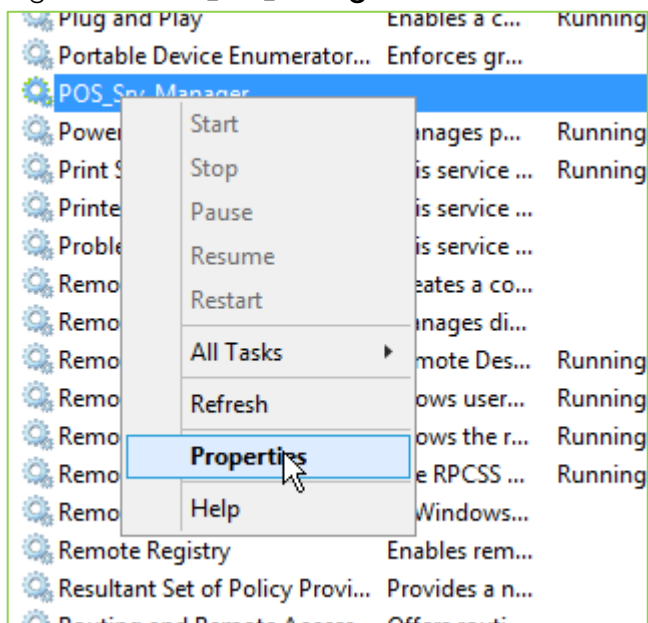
| | | |
|---|---|---|
| Plug and Play | Enables a c... | Running |
| Portable Device Enumerator... | Enforces gr... | |
| POS_Srv_Manager | | |
| Powe | anages p... | Running |
| Print S | is service ... | Running |
| Printe | is service ... | |
| Proble | is service ... | |
| Remo | eates a co... | |
| Remo | anages di... | |
| Remo | mote Des... | Running |
| Remo | ows user... | Running |
| Remo | ows the r... | Running |
| Remo | e RPCSS ... | Running |
| Remo | Windows... | |
| Remote Registry | Enables rem... | |
| Resultant Set of Policy Provi... | Provides a n... | |

Start
Stop
Pause
Resume
Restart
All Tasks
Refresh
Properties
Help